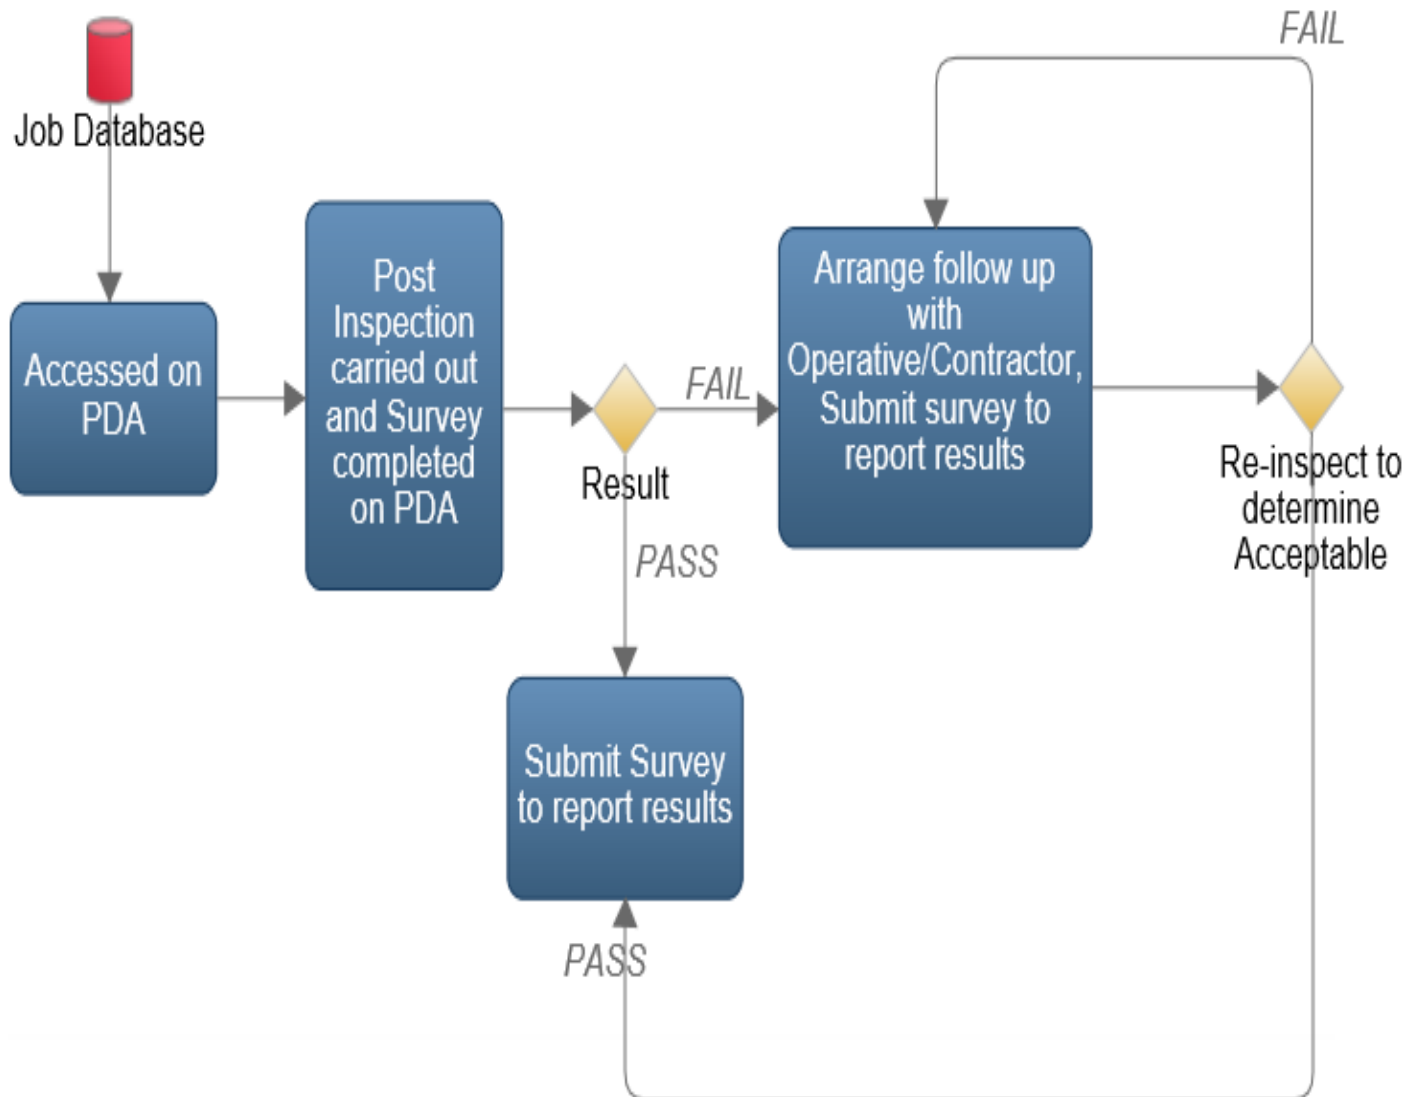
FAIL

Job Database

Accessed on PDA

Post Inspection carried out and Survey completed on PDA

FAIL

Result

Arrange follow up with Operative/Contractor, Submit survey to report results

Re-inspect to determine Acceptable

PASS

Submit Survey to report results

PASS